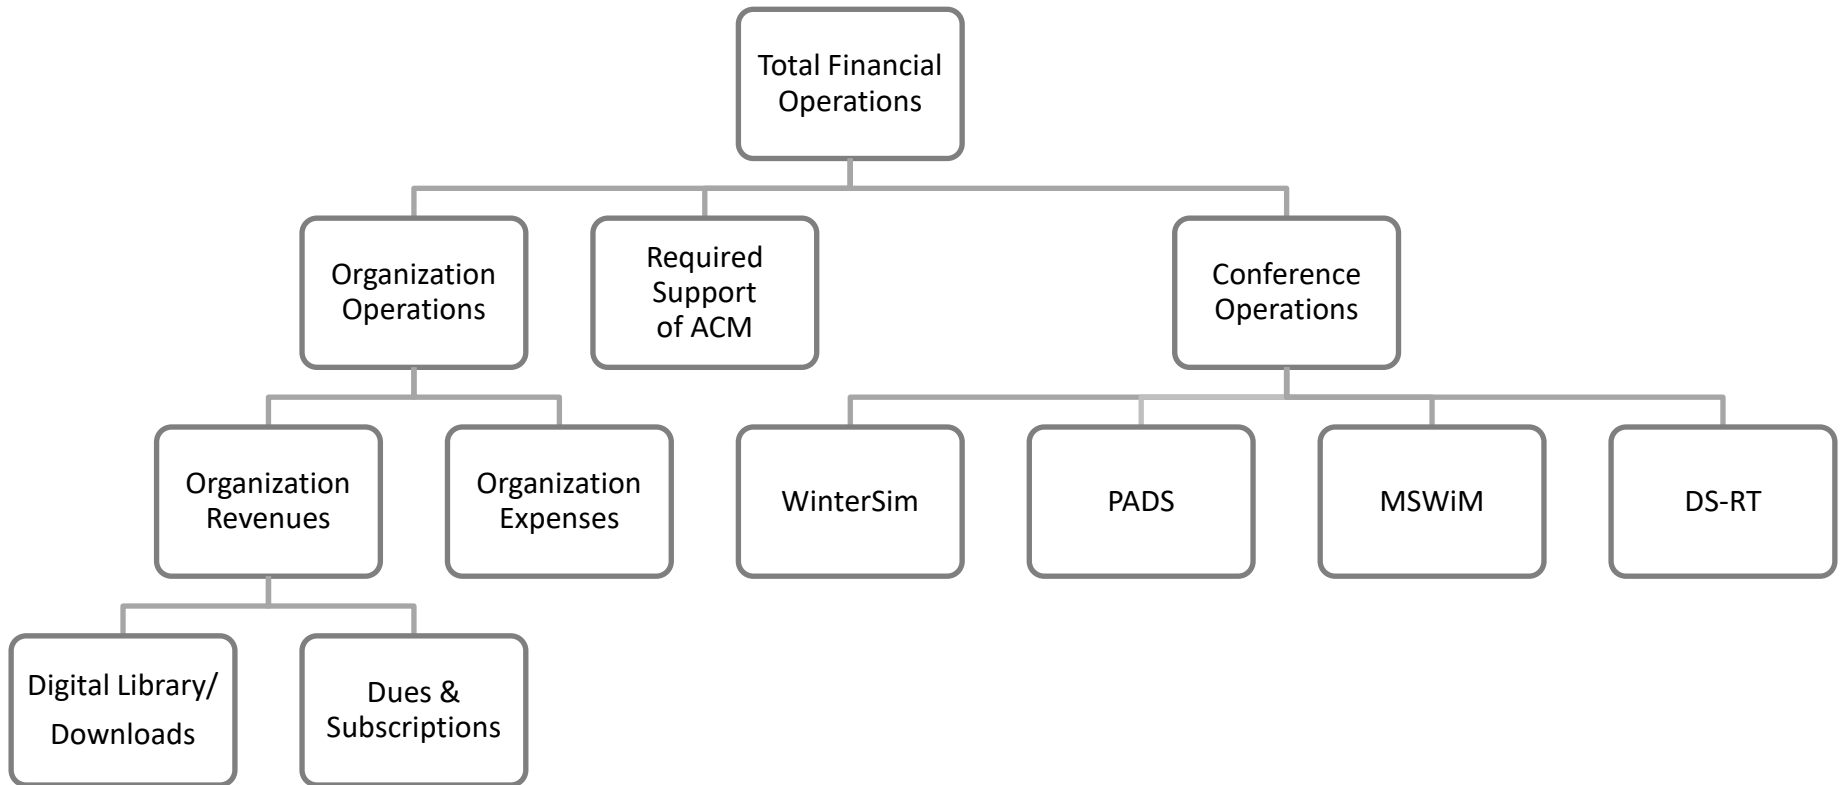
Total Financial Operations

Organization Operations

Required Support of ACM

Conference Operations

Organization Revenues

Organization Expenses

WinterSim

PADS

MSWiM

DS-RT

Digital Library/ Downloads

Dues & Subscriptions